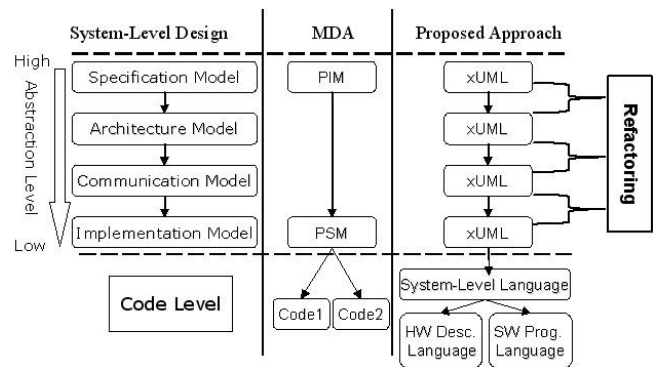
System-Level Design

MDA

Proposed Approach

High

Abstraction Level

Low

Specification Model

Architecture Model

Communication Model

Implementation Model

PIM

PSM

xUML

xUML

xUML

xUML

Refactoring

Code Level

Code1

Code2

System-Level Language

HW Desc. Language

SW Prog. Language